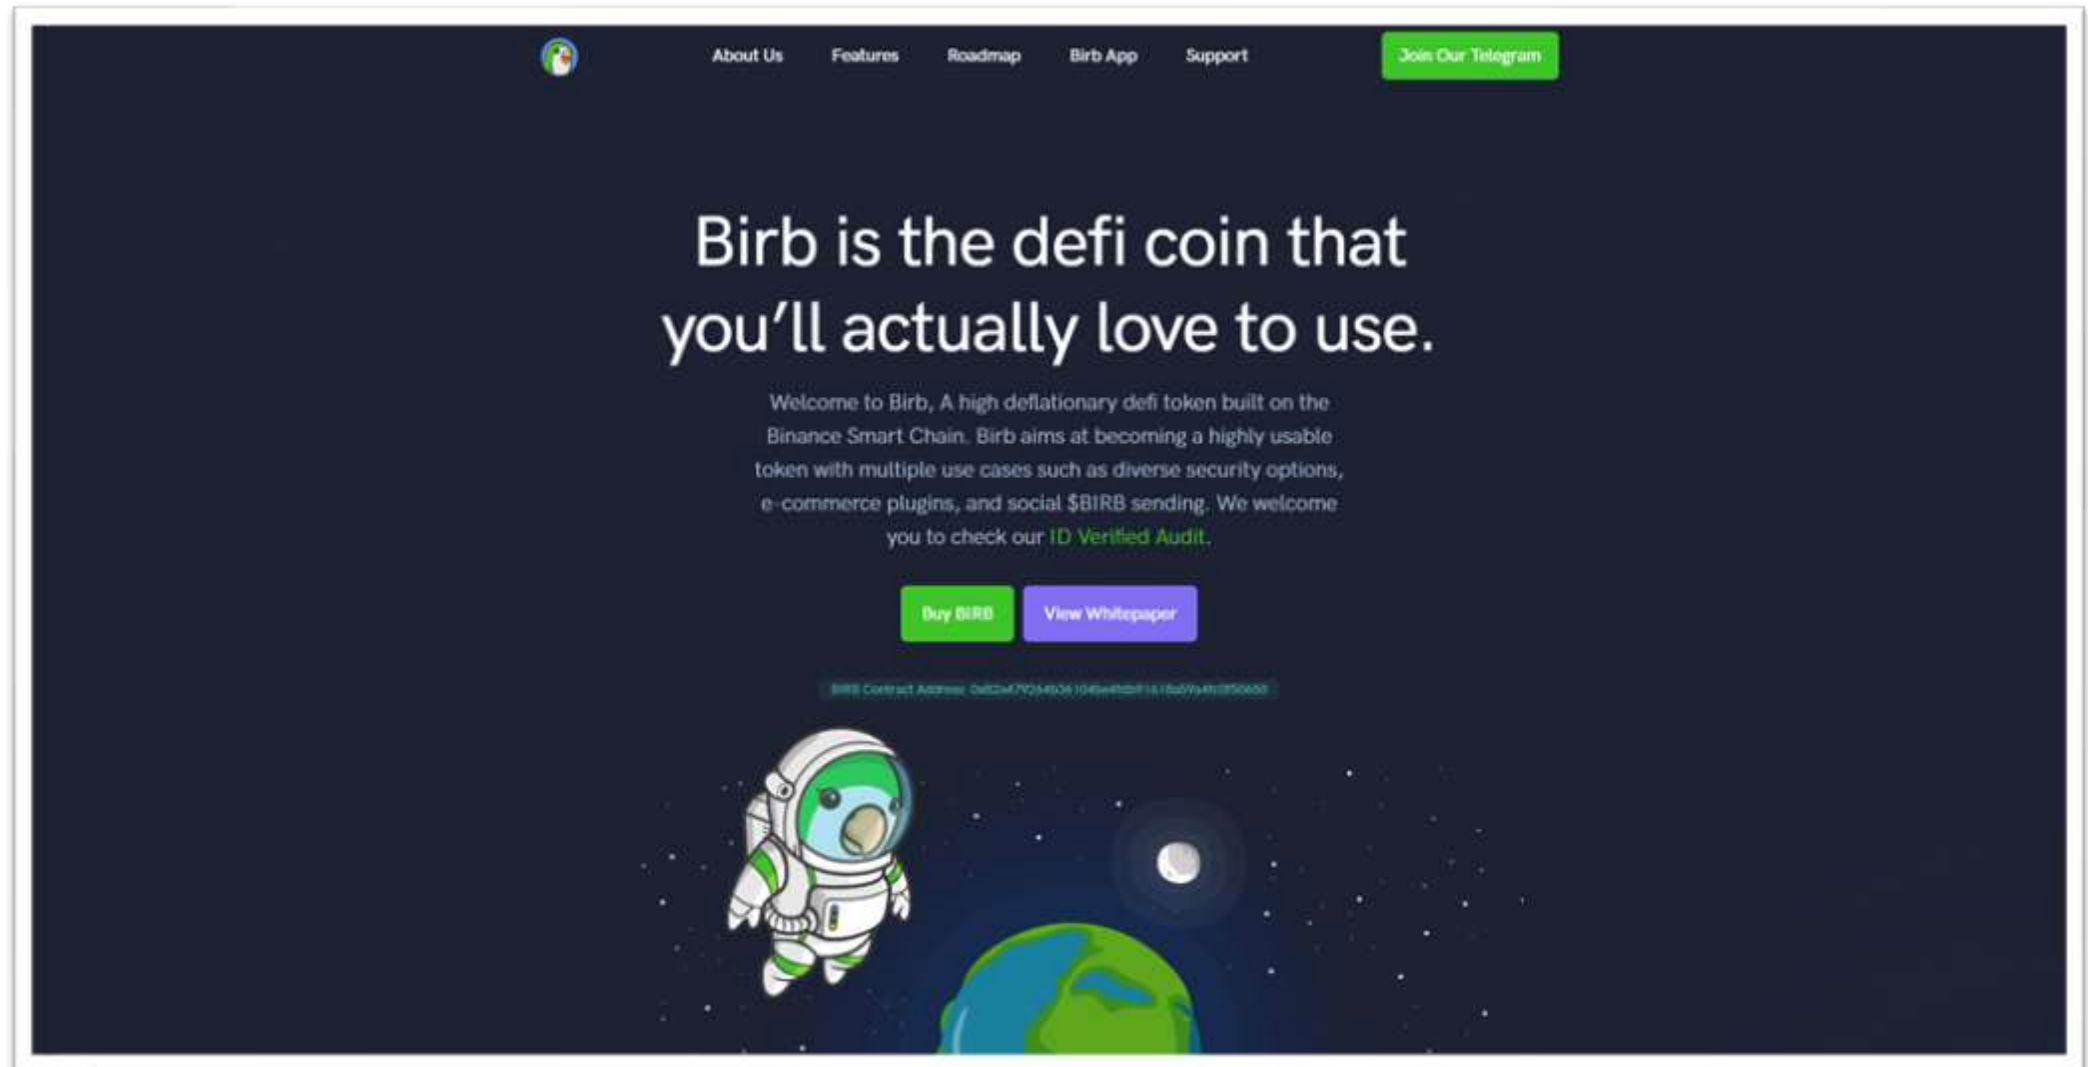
About Us Features Roadmap Birb App Support Join Our Telegram

Birb is the defi coin that you'll actually love to use.

Welcome to Birb, A high deflationary defi token built on the Binance Smart Chain. Birb aims at becoming a highly usable token with multiple use cases such as diverse security options, e-commerce plugins, and social $BIRB sending. We welcome you to check our ID Verified Audit.

Buy BIRB View Whitepaper

BIRB Contract Address: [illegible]